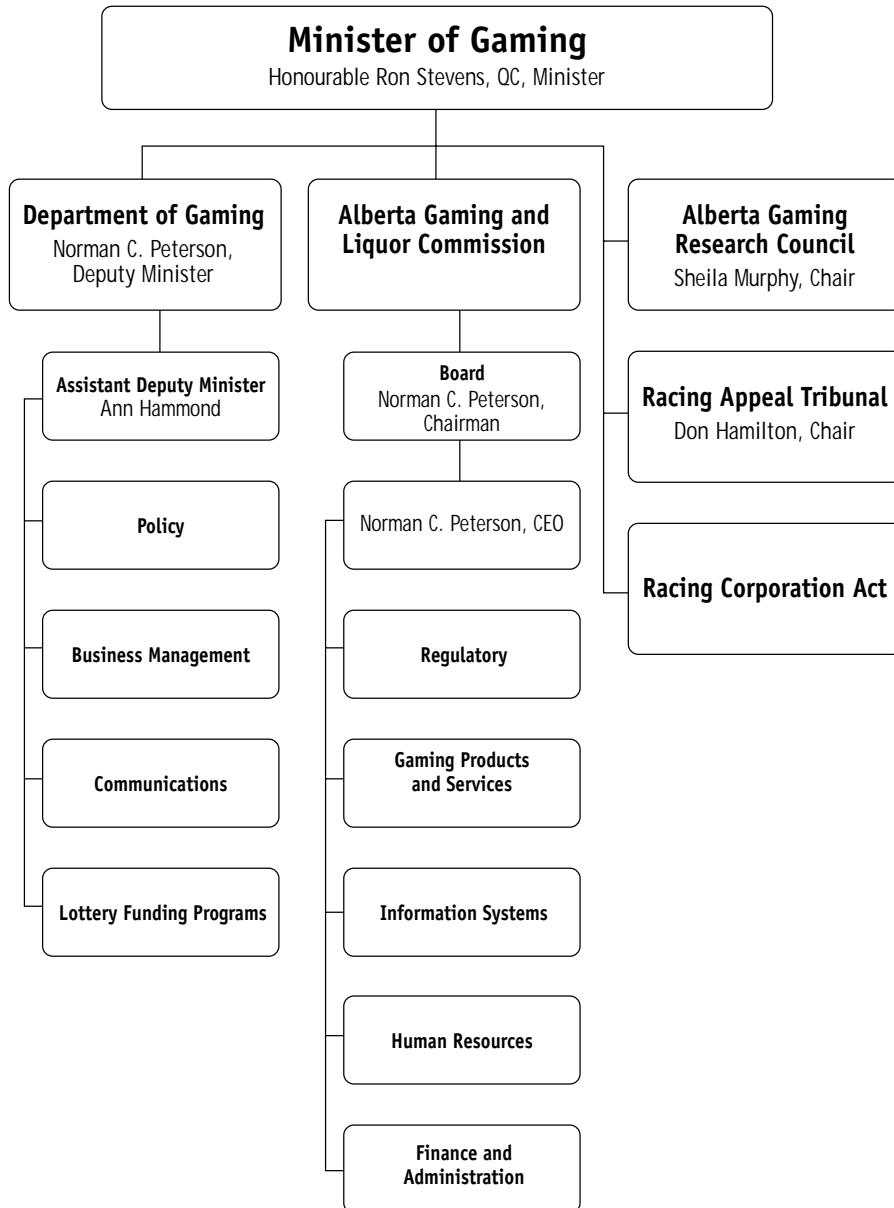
Minister of Gaming
Honourable Ron Stevens, QC, Minister

Department of Gaming
Norman C. Peterson, Deputy Minister

Assistant Deputy Minister
Ann Hammond

Policy

Business Management

Communications

Lottery Funding Programs

Alberta Gaming and Liquor Commission

Board
Norman C. Peterson, Chairman

Norman C. Peterson, CEO

Regulatory

Gaming Products and Services

Information Systems

Human Resources

Finance and Administration

Alberta Gaming Research Council
Sheila Murphy, Chair

Racing Appeal Tribunal
Don Hamilton, Chair

Racing Corporation Act